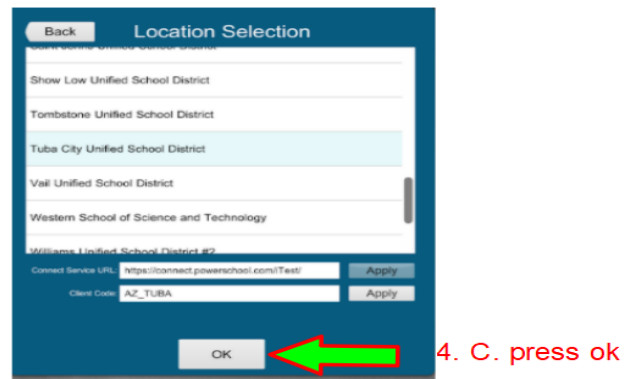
Back

Location Selection

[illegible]

Show Low Unified School District

Tombstone Unified School District

Tuba City Unified School District

Vail Unified School District

Western School of Science and Technology

Williams Unified School District #2

Connect Service URL: https://connect.powerschool.com/iTest/ Apply

Client Code: AZ_TUBA Apply

OK

4. C. press ok